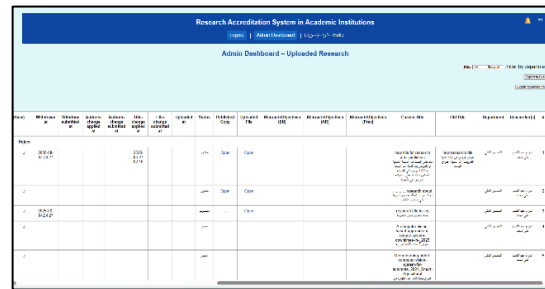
Research Accreditation System in Academic Institutions

Logout | Admin Dashboard | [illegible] Hello

Admin Dashboard – Uploaded Research

Filter by Departme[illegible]

| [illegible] | Withdrawn | Withdraw submitted at | Authors-change applied at | Authors-change submitted at | File-change applied at | File-change submitted at | Uploaded at | Status | Published Copy | Uploaded File | Research Objectives (EN) | Research Objectives (AR) | Research Objectives (Fren) | Current title | Old title | Department | Researcher(s) | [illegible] |
|---|---|---|---|---|---|---|---|---|---|---|---|---|---|---|---|---|---|---|
| Objects | | | | | | | | | | | | | | | | | | |
| ✓ | 2025-08 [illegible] | | | | 2025-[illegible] | | | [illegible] | Open | Open | | | | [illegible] | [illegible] | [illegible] | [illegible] | 1 |
| ✓ | | | | | | | | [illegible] | Open | Open | | | | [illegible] | | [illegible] | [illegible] | 2 |
| ✓ | 2025-07 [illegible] | | | | | | | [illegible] | — | Open | | | | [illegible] | | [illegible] | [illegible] | |
| ✓ | | | | | | | | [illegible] | | | | | | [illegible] | | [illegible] | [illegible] | |
| ✓ | | | | | | | | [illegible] | | | | | | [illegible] | | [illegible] | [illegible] | |